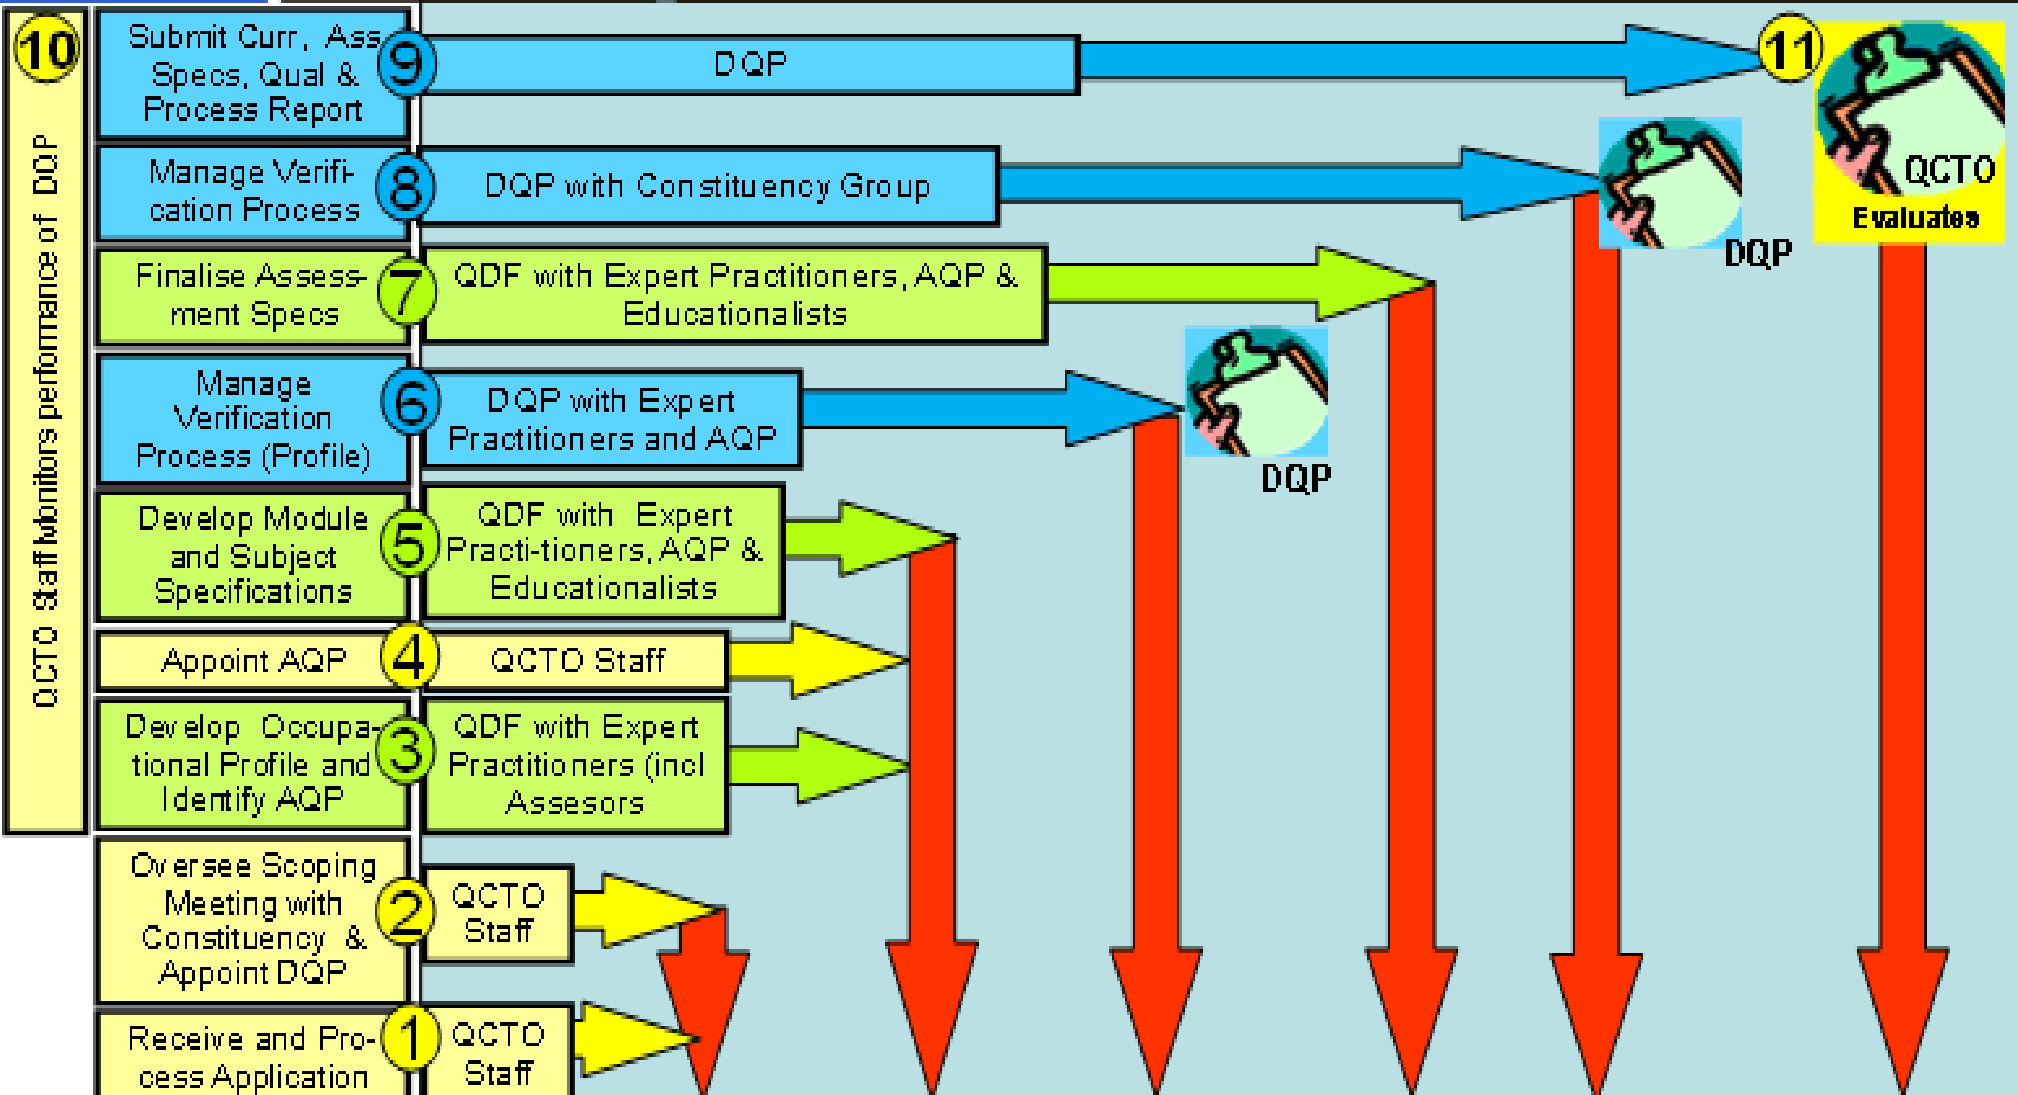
10

QCTO Staff Monitors performance of DQP

Submit Curr, Ass Specs, Qual & Process Report

9

DQP

11

QCTO Evaluates

Manage Verification Process

8

DQP with Constituency Group

DQP

Finalise Assessment Specs

7

QDF with Expert Practitioners, AQP & Educationalists

Manage Verification Process (Profile)

6

DQP with Expert Practitioners and AQP

DQP

Develop Module and Subject Specifications

5

QDF with Expert Practi-tioners, AQP & Educationalists

Appoint AQP

4

QCTO Staff

Develop Occupational Profile and Identify AQP

3

QDF with Expert Practitioners (incl Assesors

Oversee Scoping Meeting with Constituency & Appoint DQP

2

QCTO Staff

Receive and Process Application

1

QCTO Staff